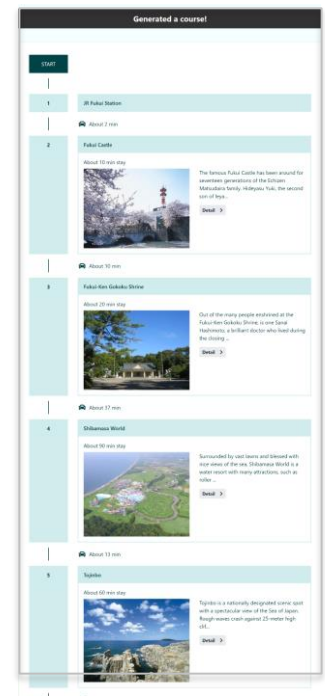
Generated a course!

START

1

JR Fukui Station

About 7 min

2

Fukui Castle

About 10 min stay

The famous Fukui Castle has been around for seventeen generations of the Echizen Matsudaira family. Hideyasu Yuki, the second son of Ieya...

Detail

About 10 min

3

Fukui-Ken Gokoku Shrine

About 20 min stay

Out of the many people enshrined at the Fukui-Ken Gokoku Shrine, is one Sanai Hashimoto, a brilliant doctor who lived during the closing ...

Detail

About 17 min

4

Shibamasa World

About 90 min stay

Surrounded by vast lawns and blessed with nice views of the sea, Shibamasa World is a water resort with many attractions, such as roller ...

Detail

About 13 min

5

Tojinbo

About 60 min stay

Tojinbo is a nationally designated scenic spot with a spectacular view of the Sea of Japan. Rough waves crash against 25-meter high cl...

Detail